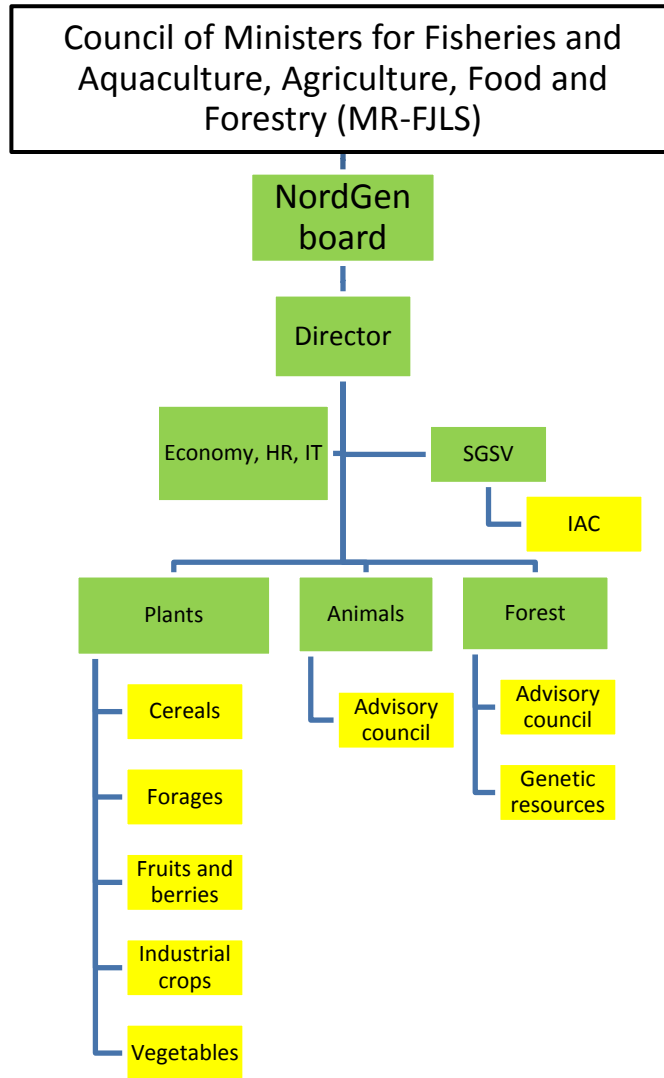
Council of Ministers for Fisheries and Aquaculture, Agriculture, Food and Forestry (MR-FJLS)

NordGen board

Director

Economy, HR, IT

SGSV

IAC

Plants

Animals

Forest

Cereals

Forages

Fruits and berries

Industrial crops

Vegetables

Advisory council

Advisory council

Genetic resources